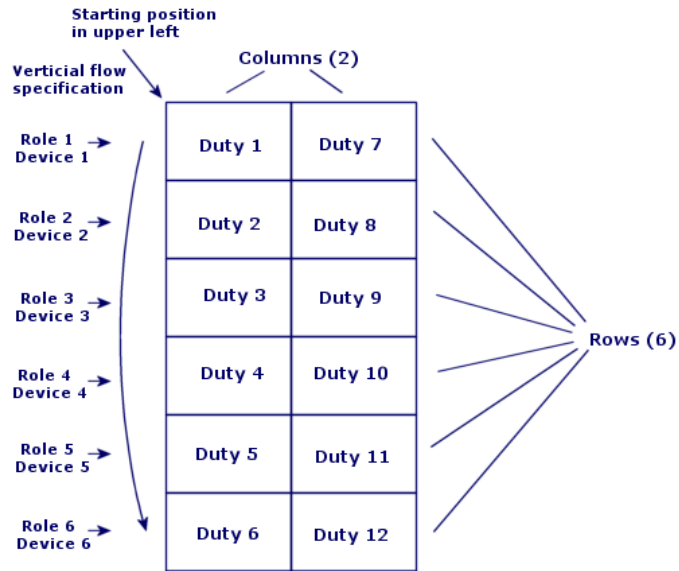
Starting position in upper left

Verticial flow specification

Columns (2)

Role 1 Device 1

Role 2 Device 2

Role 3 Device 3

Role 4 Device 4

Role 5 Device 5

Role 6 Device 6

| Duty 1 | Duty 7 |
|---|---|
| Duty 2 | Duty 8 |
| Duty 3 | Duty 9 |
| Duty 4 | Duty 10 |
| Duty 5 | Duty 11 |
| Duty 6 | Duty 12 |

Rows (6)